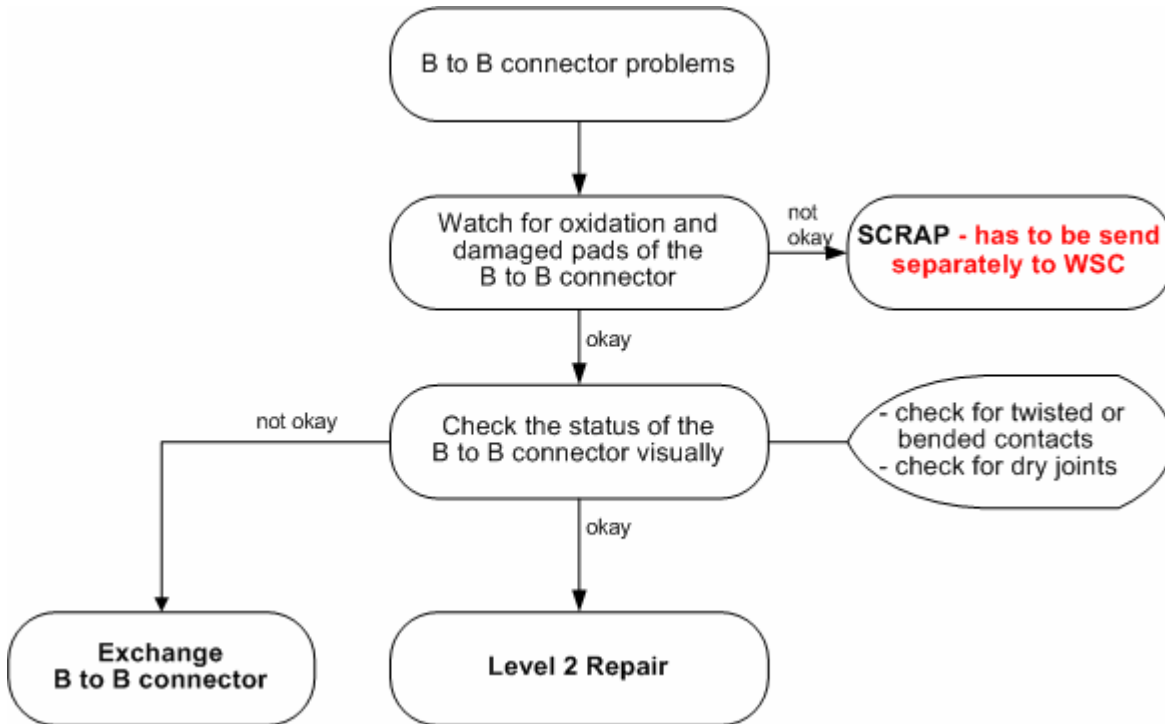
B to B connector problems

Watch for oxidation and damaged pads of the B to B connector

not okay

SCRAP - has to be send separately to WSC

okay

not okay

Check the status of the B to B connector visually

- check for twisted or bended contacts
- check for dry joints

okay

Exchange B to B connector

Level 2 Repair